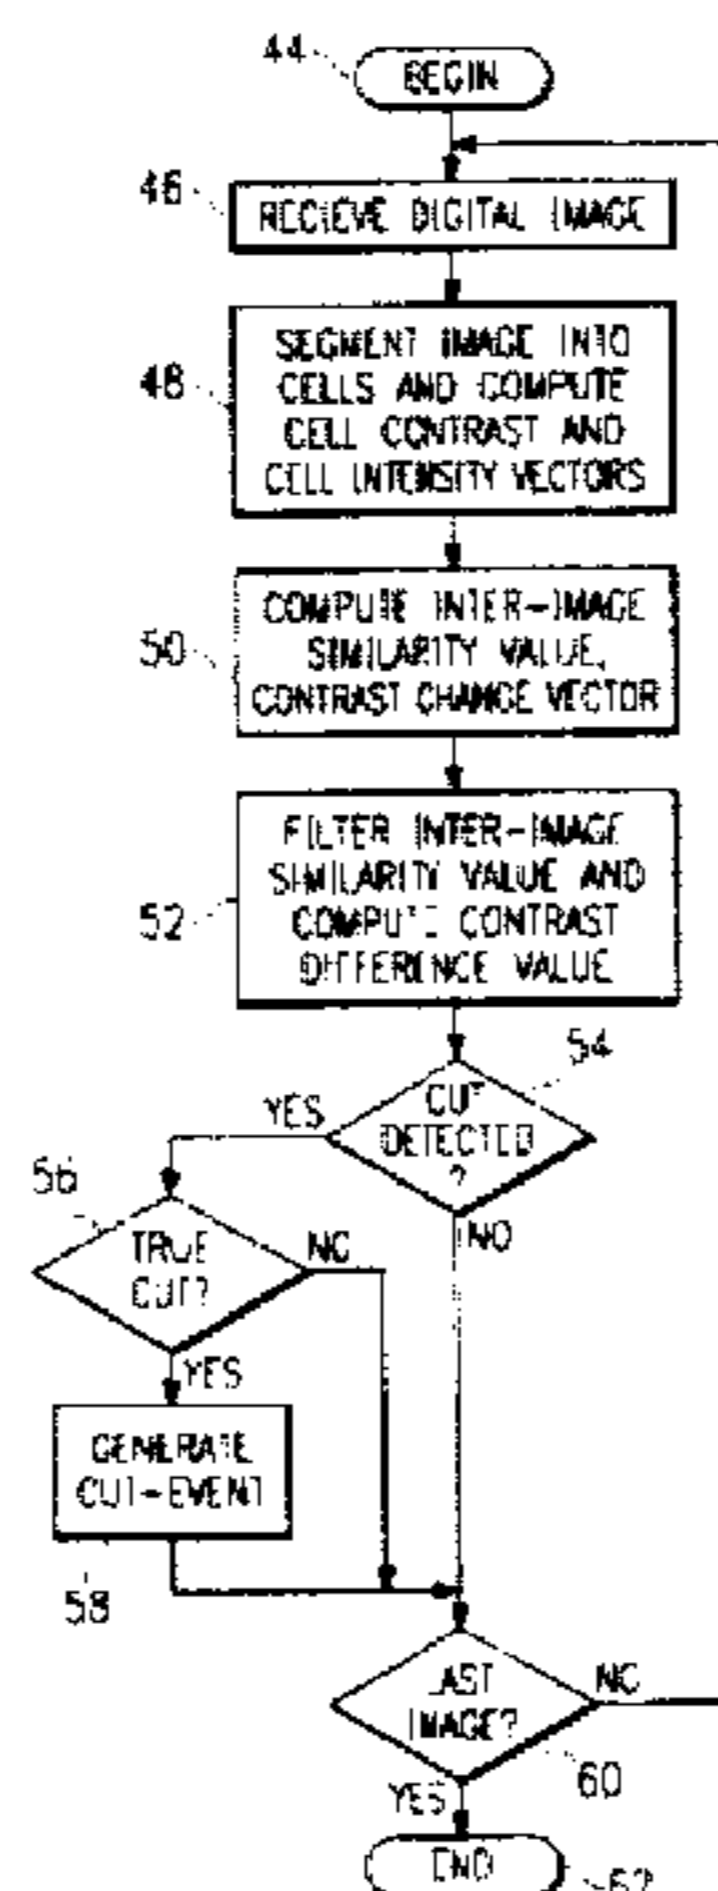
44
BEGIN
46
RECIEVE DIGITAL IMAGE
48
SEGMENT IMAGE INTO CELLS AND COMPUTE CELL CONTRAST AND CELL INTENSITY VECTORS
50
COMPUTE INTER-IMAGE SIMILARITY VALUE, CONTRAST CHANGE VECTOR
52
FILTER INTER-IMAGE SIMILARITY VALUE AND COMPUTE CONTRAST DIFFERENCE VALUE
54
CUT DETECTED ?
YES
NO
56
TRUE CUT?
NO
YES
GENERATE CUT-EVENT
58
LAST IMAGE?
NO
60
YES
END
62